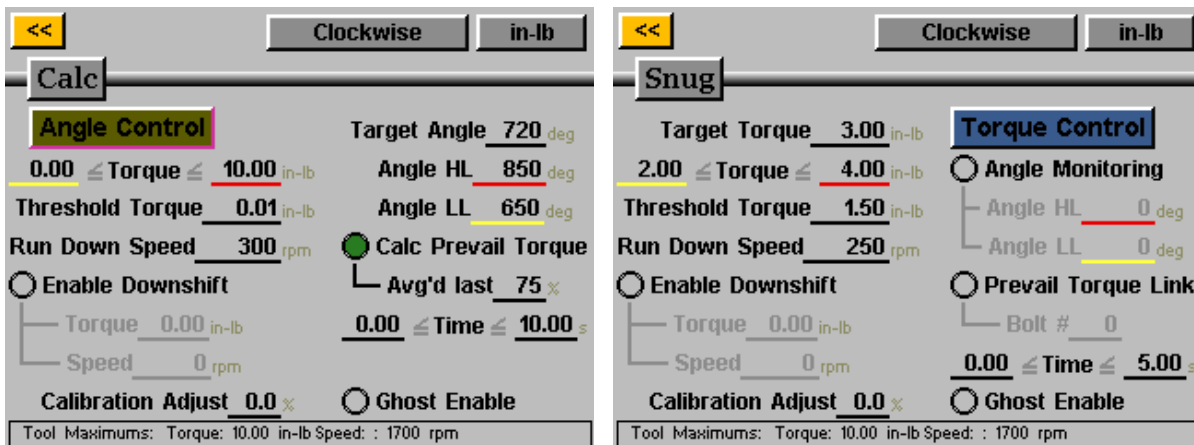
<< Clockwise in-lb

Calc

Angle Control

Target Angle 720 deg

0.00 ≤ Torque ≤ 10.00 in-lb

Angle HL 850 deg

Threshold Torque 0.01 in-lb

Angle LL 650 deg

Run Down Speed 300 rpm

Calc Prevail Torque

Enable Downshift

Avg'd last 75 %

Torque 0.00 in-lb

0.00 ≤ Time ≤ 10.00 s

Speed 0 rpm

Calibration Adjust 0.0 %

Ghost Enable

Tool Maximums: Torque: 10.00 in-lb Speed: : 1700 rpm

<< Clockwise in-lb

Snug

Target Torque 3.00 in-lb

Torque Control

2.00 ≤ Torque ≤ 4.00 in-lb

Angle Monitoring

Threshold Torque 1.50 in-lb

Angle HL 0 deg

Run Down Speed 250 rpm

Angle LL 0 deg

Enable Downshift

Prevail Torque Link

Torque 0.00 in-lb

Bolt # 0

Speed 0 rpm

0.00 ≤ Time ≤ 5.00 s

Calibration Adjust 0.0 %

Ghost Enable

Tool Maximums: Torque: 10.00 in-lb Speed: : 1700 rpm